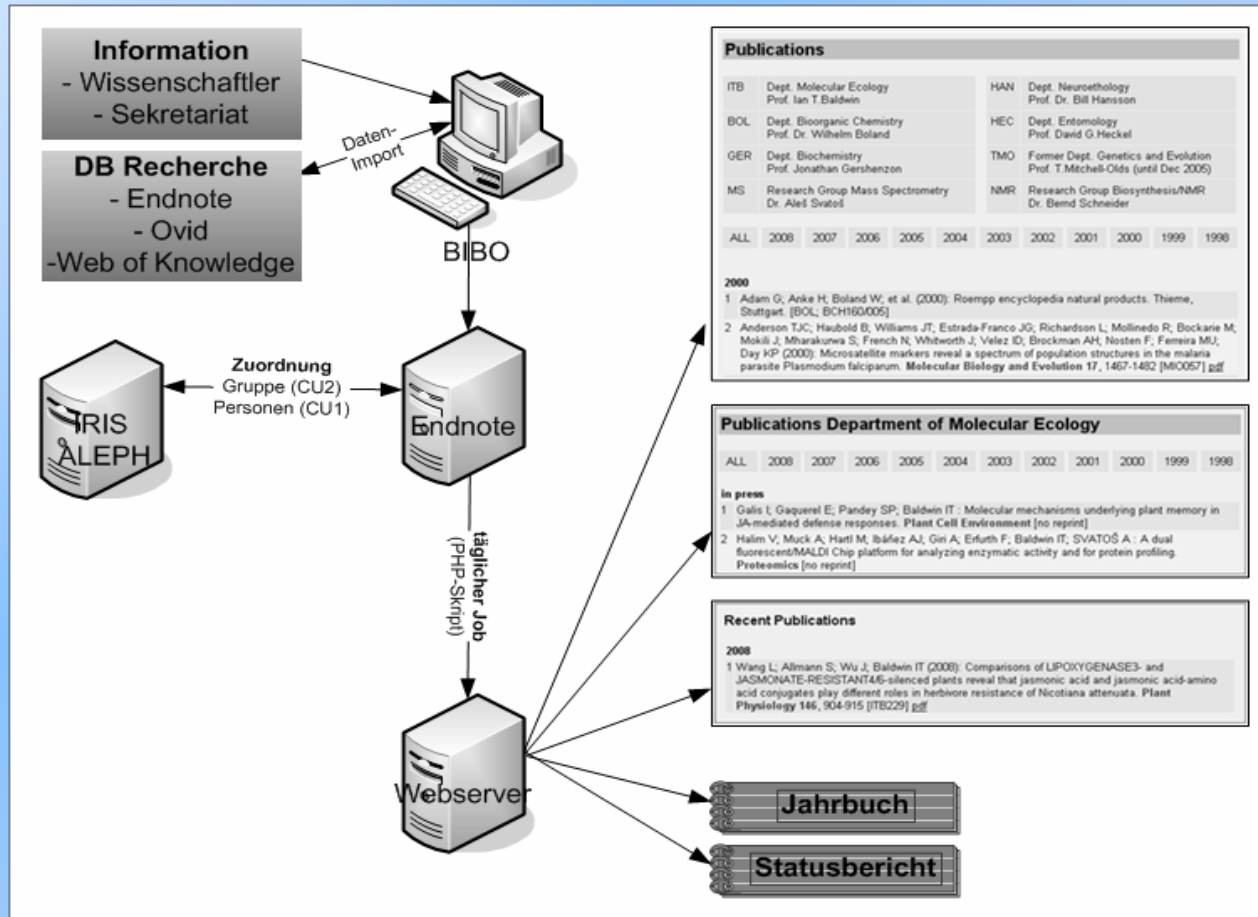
**Information**
- Wissenschaftler
- Sekretariat

**DB Recherche**
- Endnote
- Ovid
-Web of Knowledge

Daten-Import

BIBO

**Zuordnung**
Gruppe (CU2)
Personen (CU1)

IRIS
ALEPH

Endnote

**täglicher Job**
(PHP-Skript)

Webserver

**Publications**

| | | | |
|---|---|---|---|
| ITB | Dept. Molecular Ecology Prof. Ian T.Baldwin | HAN | Dept. Neuroethology Prof. Dr. Bill Hansson |
| BOL | Dept. Bioorganic Chemistry Prof. Dr. Wilhelm Boland | HEC | Dept. Entomology Prof. David G.Heckel |
| GER | Dept. Biochemistry Prof. Jonathan Gershenzon | TMO | Former Dept. Genetics and Evolution Prof. T.Mitchell-Olds (until Dec 2005) |
| MS | Research Group Mass Spectrometry Dr. Aleš Svatoš | NMR | Research Group Biosynthesis/NMR Dr. Bernd Schneider |

ALL 2008 2007 2006 2005 2004 2003 2002 2001 2000 1999 1998

**2000**
1 Adam G; Anke H; Boland W; et al. (2000): Roempp encyclopedia natural products. Thieme, Stuttgart. [BOL; BCH160/005]
2 Anderson TJC; Haubold B; Williams JT; Estrada-Franco JG; Richardson L; Mollinedo R; Bockarie M; Mokili J; Mharakurwa S; French N; Whitworth J; Velez ID; Brockman AH; Nosten F; Ferreira MU; Day KP (2000): Microsatellite markers reveal a spectrum of population structures in the malaria parasite Plasmodium falciparum. **Molecular Biology and Evolution 17**, 1467-1482 [MIO057] pdf

**Publications Department of Molecular Ecology**

ALL 2008 2007 2006 2005 2004 2003 2002 2001 2000 1999 1998

**in press**
1 Galis I; Gaquerel E; Pandey SP; Baldwin IT : Molecular mechanisms underlying plant memory in JA-mediated defense responses. **Plant Cell Environment** [no reprint]
2 Halim V; Muck A; Hartl M; Ibáñez AJ; Giri A; Erfurth F; Baldwin IT; SVATOŠ A : A dual fluorescent/MALDI Chip platform for analyzing enzymatic activity and for protein profiling. **Proteomics** [no reprint]

**Recent Publications**

**2008**
1 Wang L; Allmann S; Wu J; Baldwin IT (2008): Comparisons of LIPOXYGENASE3- and JASMONATE-RESISTANT4/6-silenced plants reveal that jasmonic acid and jasmonic acid-amino acid conjugates play different roles in herbivore resistance of Nicotiana attenuata. **Plant Physiology 146**, 904-915 [ITB229] pdf

Jahrbuch

Statusbericht